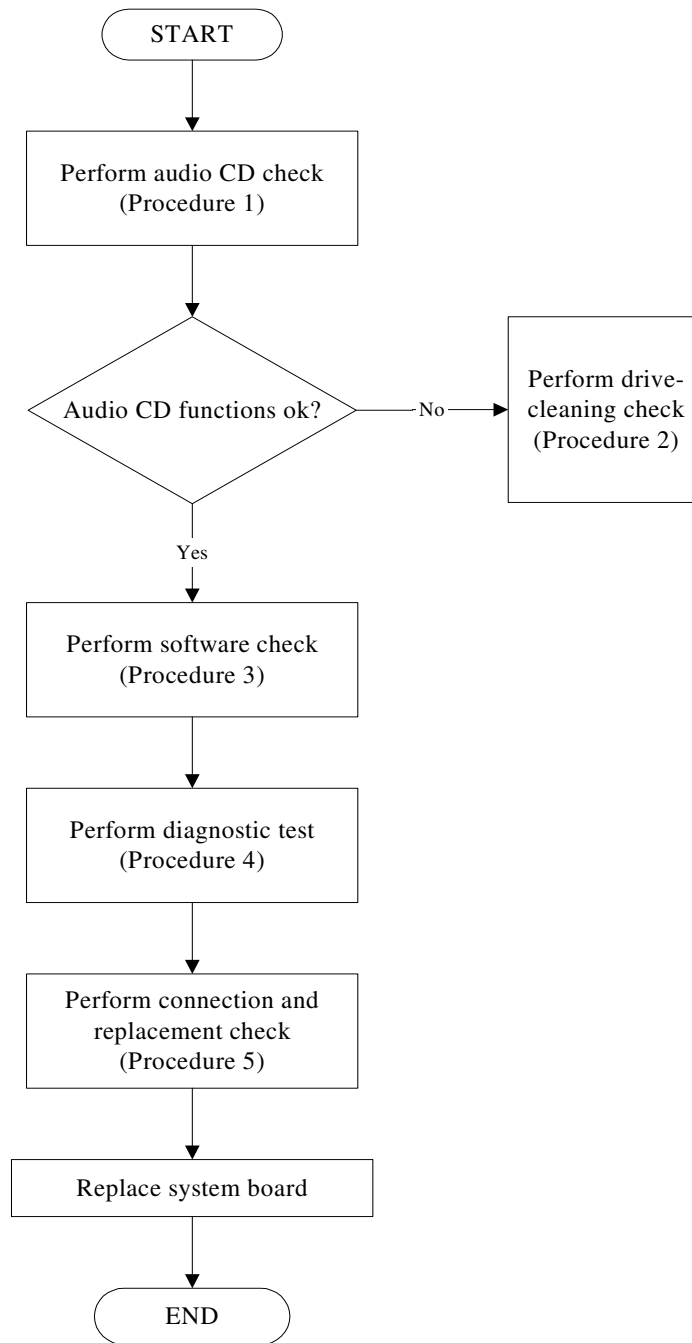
START

Perform audio CD check (Procedure 1)

Audio CD functions ok?

No

Perform drive-cleaning check (Procedure 2)

Yes

Perform software check (Procedure 3)

Perform diagnostic test (Procedure 4)

Perform connection and replacement check (Procedure 5)

Replace system board

END